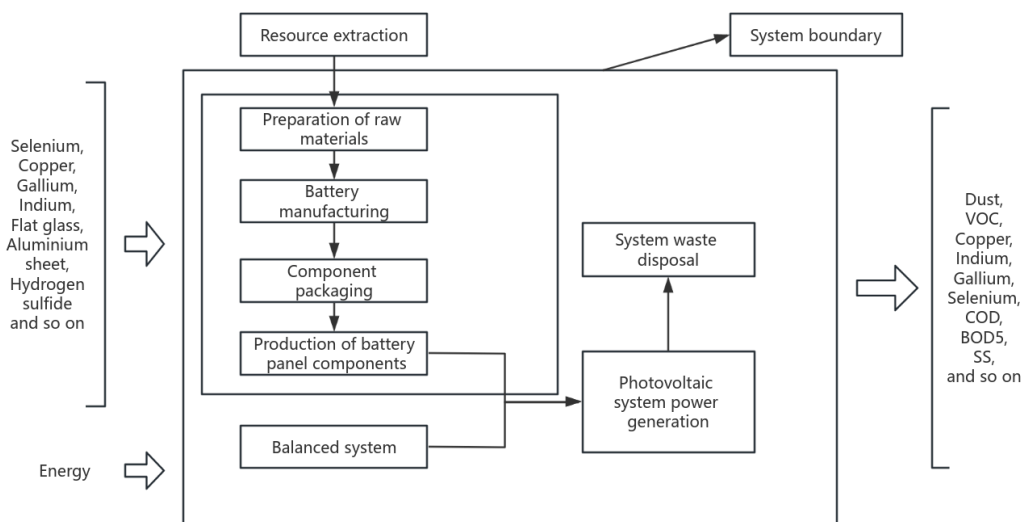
Resource extraction

System boundary

Selenium, Copper, Gallium, Indium, Flat glass, Aluminium sheet, Hydrogen sulfide and so on

Preparation of raw materials

Battery manufacturing

Component packaging

Production of battery panel components

System waste disposal

Photovoltaic system power generation

Balanced system

Energy

Dust, VOC, Copper, Indium, Gallium, Selenium, COD, BOD5, SS, and so on